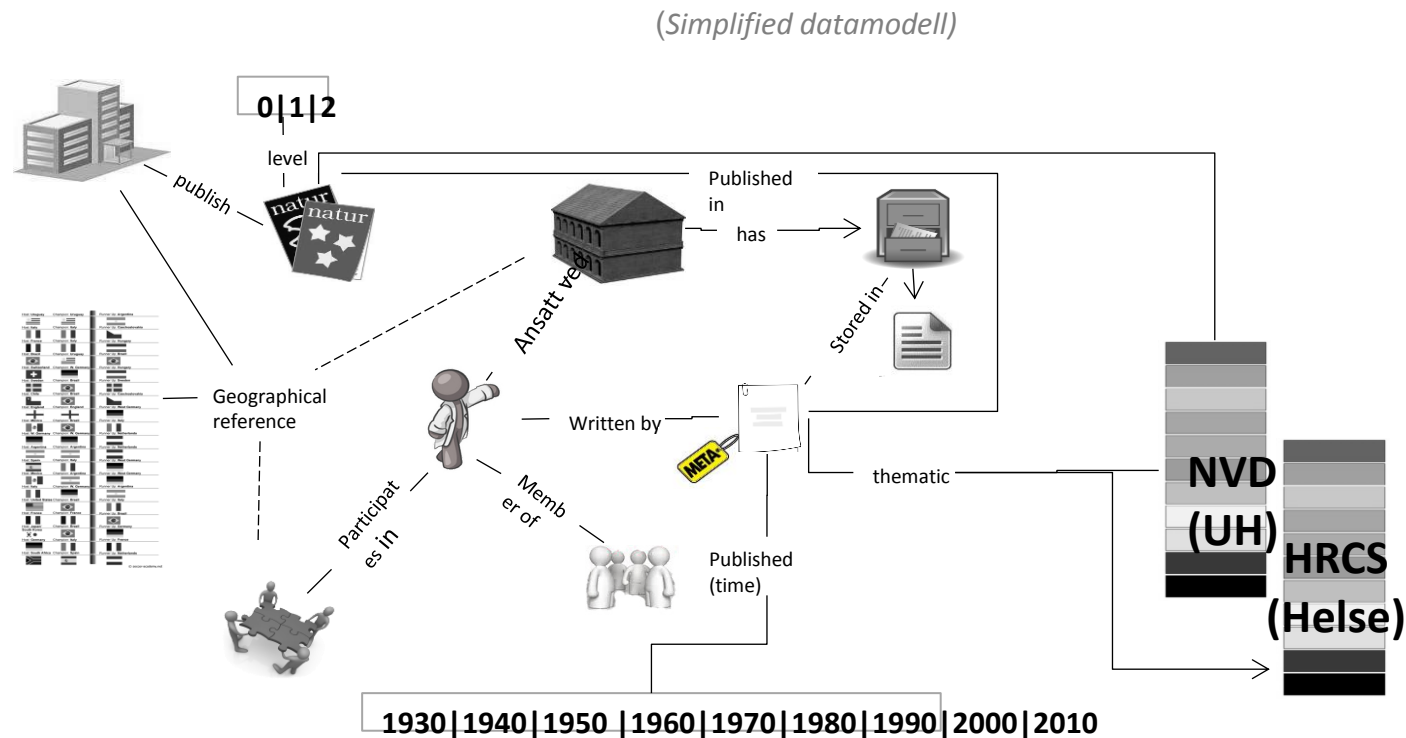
(Simplified datamodell)

0|1|2

level

publish

natur

natur

Published in

has

Ansatt ved

Stored in

Geographical reference

Written by

META

thematic

NVD (UH)

HRCS (Helse)

Participates in

Member of

Published (time)

1930|1940|1950 |1960|1970|1980|1990|2000|2010